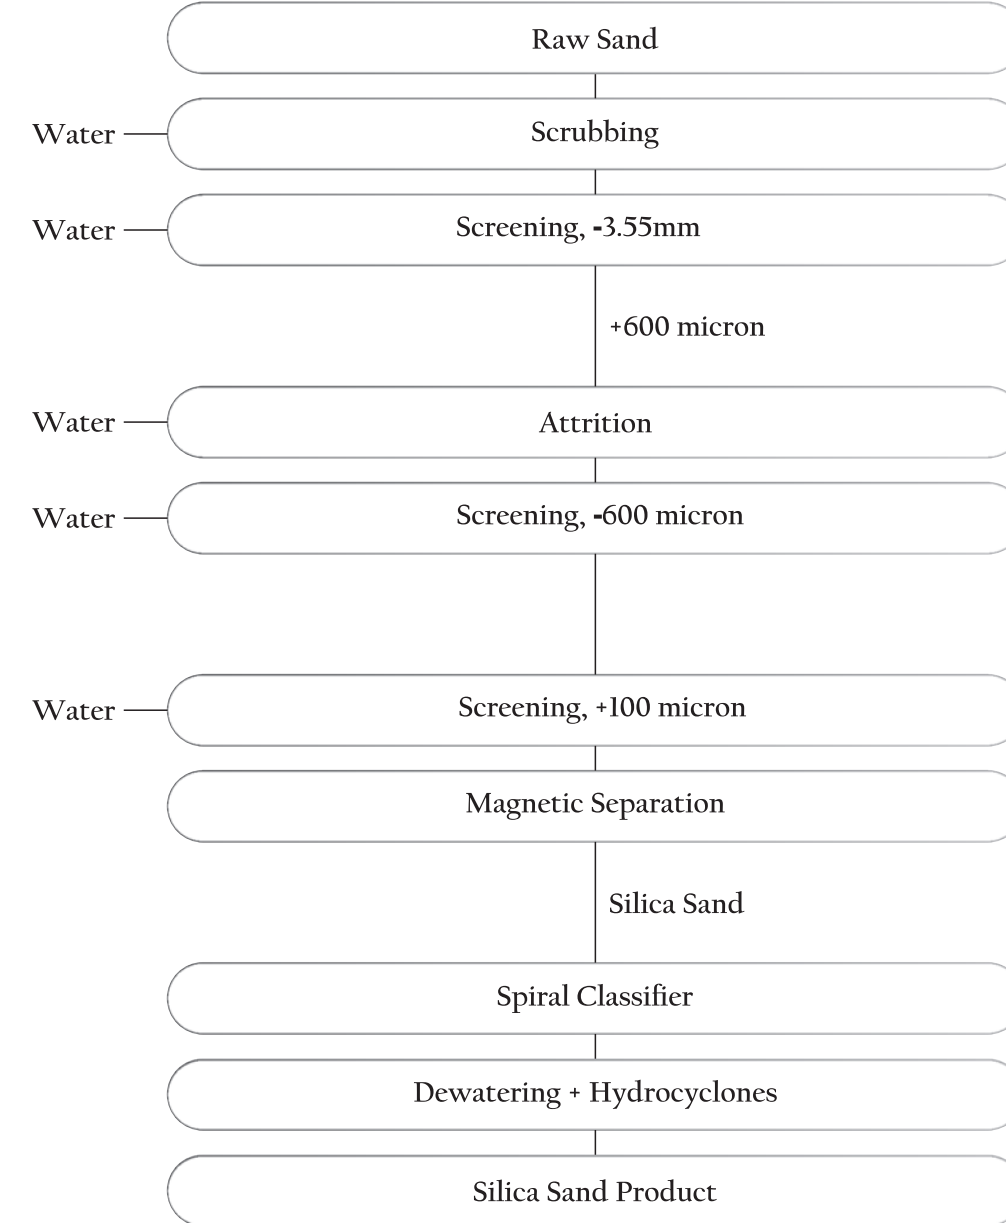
Raw Sand

Water

Scrubbing

Water

Screening, -3.55mm

+600 micron

Water

Attrition

Water

Screening, -600 micron

Water

Screening, +100 micron

Magnetic Separation

Silica Sand

Spiral Classifier

Dewatering + Hydrocyclones

Silica Sand Product